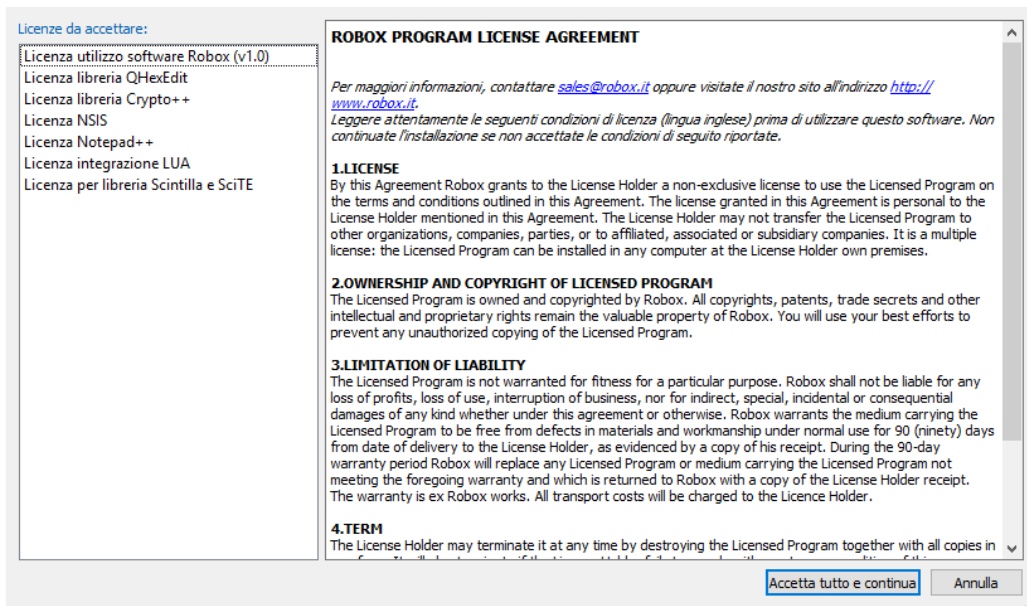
Licenze da accettare:

Licenza utilizzo software Robox (v1.0)
Licenza libreria QHexEdit
Licenza libreria Crypto++
Licenza NSIS
Licenza Notepad++
Licenza integrazione LUA
Licenza per libreria Scintilla e SciTE

ROBOX PROGRAM LICENSE AGREEMENT

Per maggiori informazioni, contattare sales@robox.it oppure visitate il nostro sito all'indirizzo http://www.robox.it.
Leggere attentamente le seguenti condizioni di licenza (lingua inglese) prima di utilizzare questo software. Non continuate l'installazione se non accettate le condizioni di seguito riportate.

1.LICENSE
By this Agreement Robox grants to the License Holder a non-exclusive license to use the Licensed Program on the terms and conditions outlined in this Agreement. The license granted in this Agreement is personal to the License Holder mentioned in this Agreement. The License Holder may not transfer the Licensed Program to other organizations, companies, parties, or to affiliated, associated or subsidiary companies. It is a multiple license: the Licensed Program can be installed in any computer at the License Holder own premises.

2.OWNERSHIP AND COPYRIGHT OF LICENSED PROGRAM
The Licensed Program is owned and copyrighted by Robox. All copyrights, patents, trade secrets and other intellectual and proprietary rights remain the valuable property of Robox. You will use your best efforts to prevent any unauthorized copying of the Licensed Program.

3.LIMITATION OF LIABILITY
The Licensed Program is not warranted for fitness for a particular purpose. Robox shall not be liable for any loss of profits, loss of use, interruption of business, nor for indirect, special, incidental or consequential damages of any kind whether under this agreement or otherwise. Robox warrants the medium carrying the Licensed Program to be free from defects in materials and workmanship under normal use for 90 (ninety) days from date of delivery to the License Holder, as evidenced by a copy of his receipt. During the 90-day warranty period Robox will replace any Licensed Program or medium carrying the Licensed Program not meeting the foregoing warranty and which is returned to Robox with a copy of the License Holder receipt. The warranty is ex Robox works. All transport costs will be charged to the Licence Holder.

4.TERM
The License Holder may terminate it at any time by destroying the Licensed Program together with all copies in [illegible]

Accetta tutto e continua
Annulla